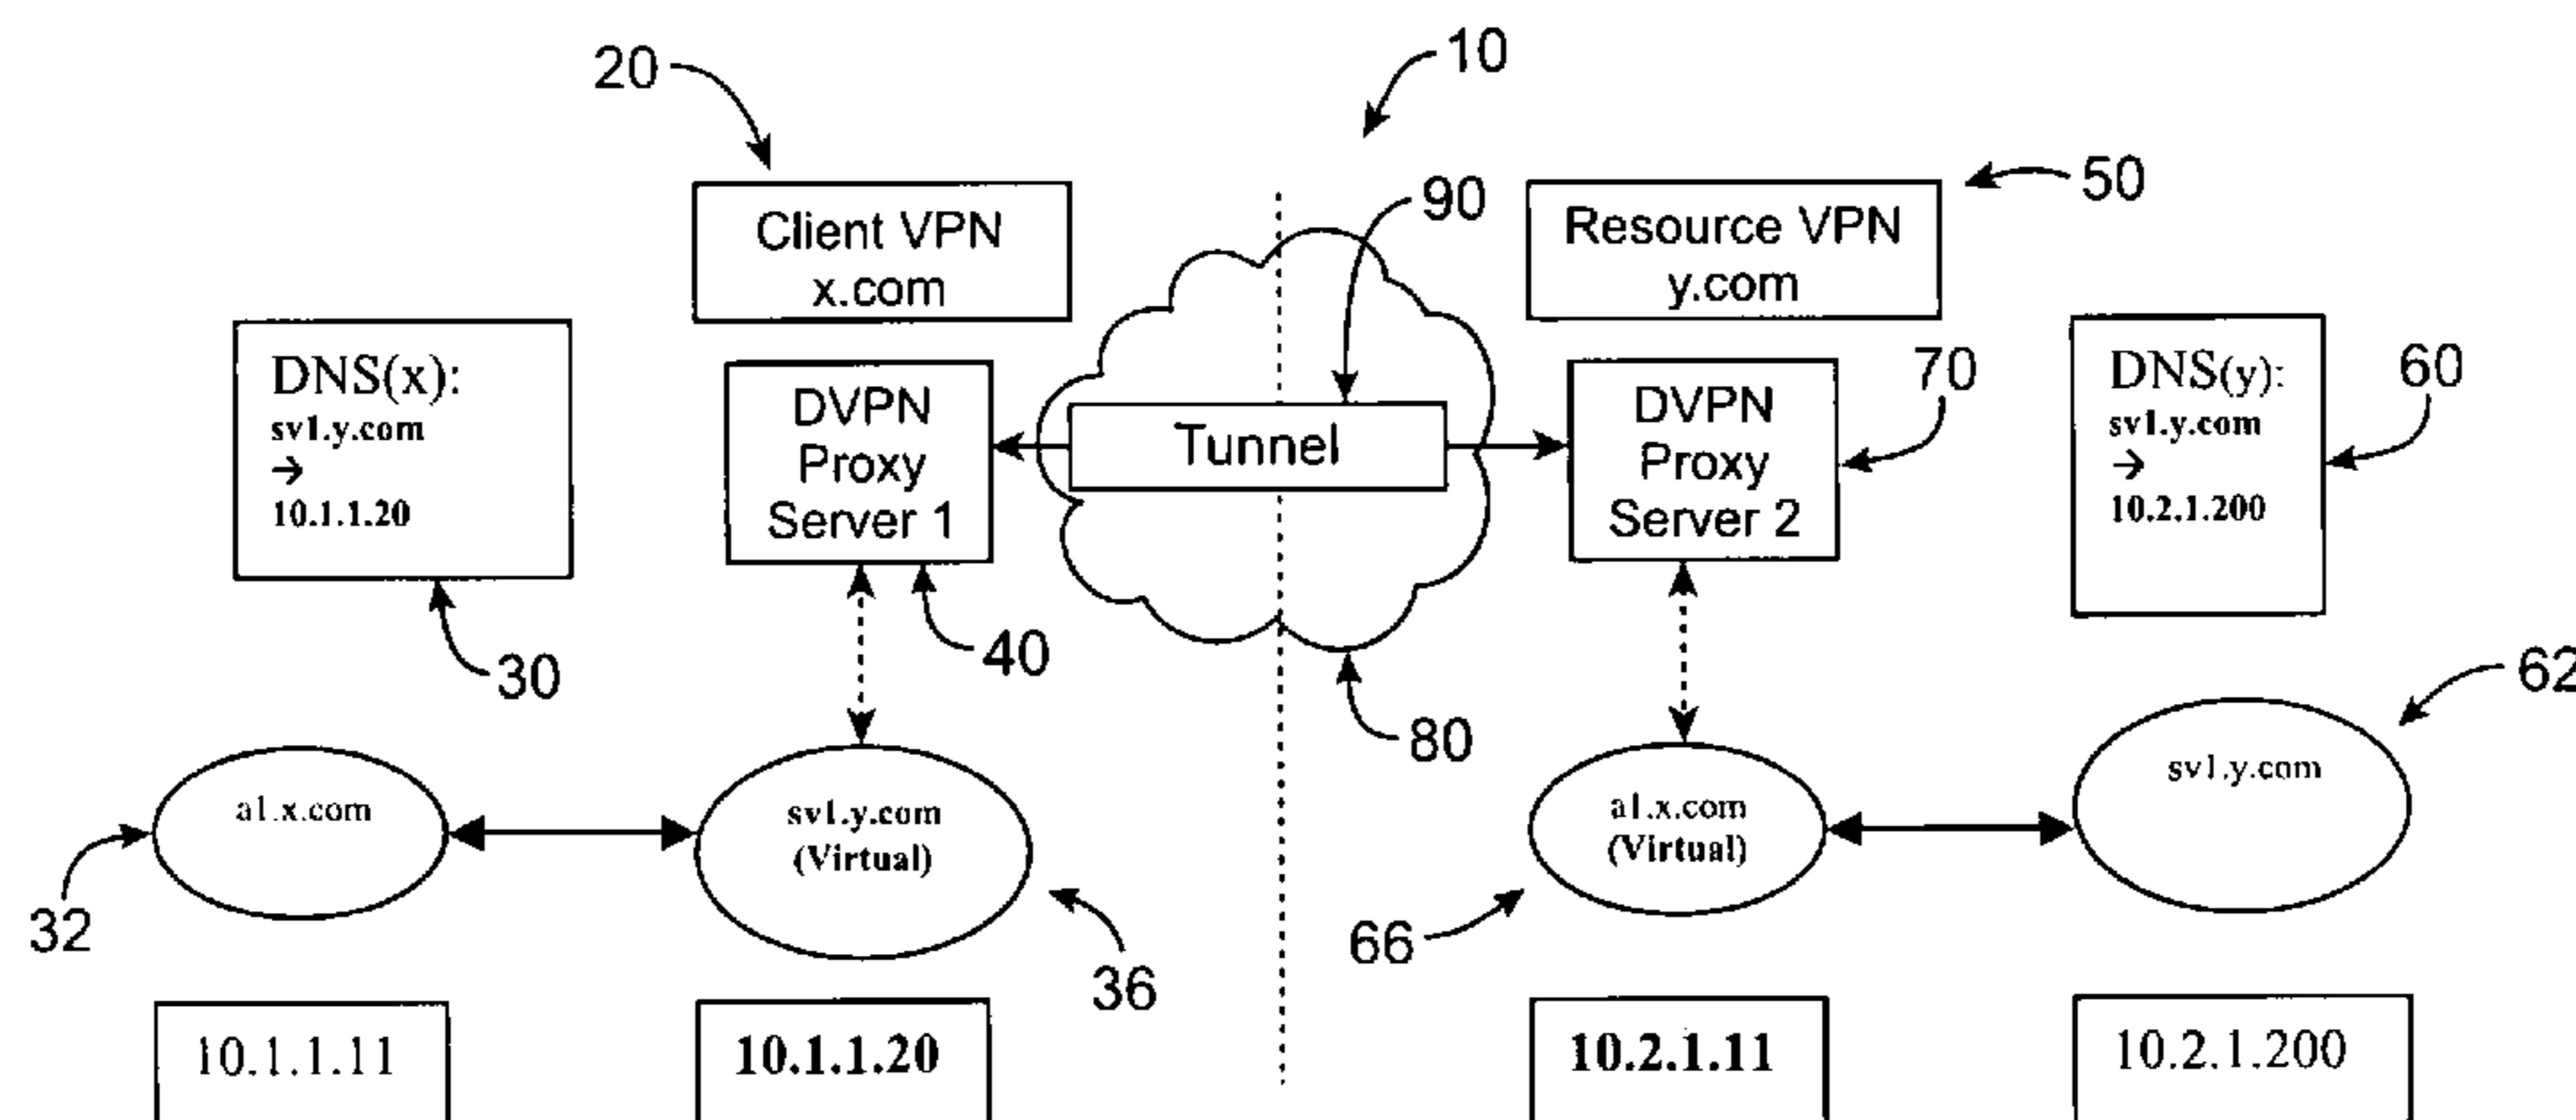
20

10

50

Client VPN x.com

90

Resource VPN y.com

DNS(x): sv1.y.com → 10.1.1.20

DVPN Proxy Server 1

Tunnel

DVPN Proxy Server 2

70

DNS(y): sv1.y.com → 10.2.1.200

60

30

40

80

62

a1.x.com

sv1.y.com (Virtual)

a1.x.com (Virtual)

sv1.y.com

32

36

66

10.1.1.11

10.1.1.20

10.2.1.11

10.2.1.200